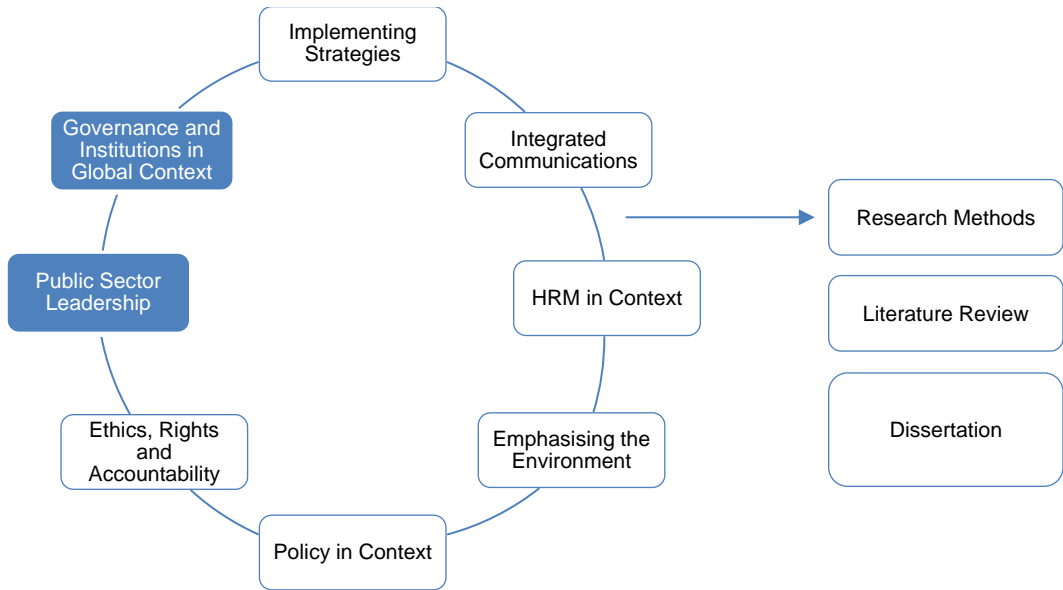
Implementing Strategies

Integrated Communications

HRM in Context

Emphasising the Environment

Policy in Context

Ethics, Rights and Accountability

Public Sector Leadership

Governance and Institutions in Global Context

Research Methods

Literature Review

Dissertation